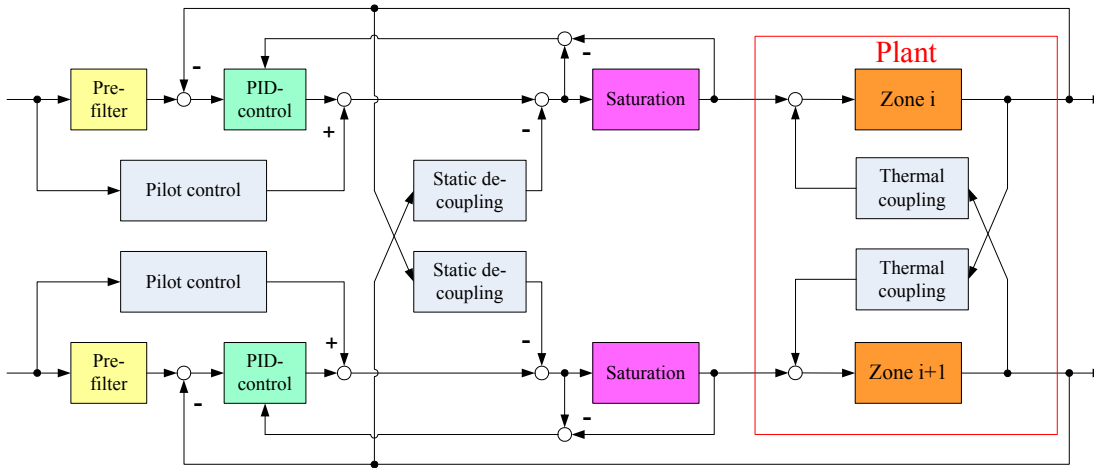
Plant

-

-

Pre-filter

PID-control

+

-

Saturation

Zone i

Pilot control

Static de-coupling

Thermal coupling

Pilot control

Static de-coupling

Thermal coupling

+

-

Pre-filter

PID-control

Saturation

Zone i+1

-

-